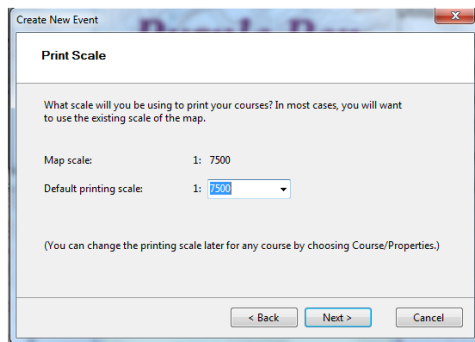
Create New Event

Print Scale

What scale will you be using to print your courses? In most cases, you will want to use the existing scale of the map.

Map scale: 1: 7500

Default printing scale: 1: 7500

(You can change the printing scale later for any course by choosing Course/Properties.)

< Back | Next > | Cancel